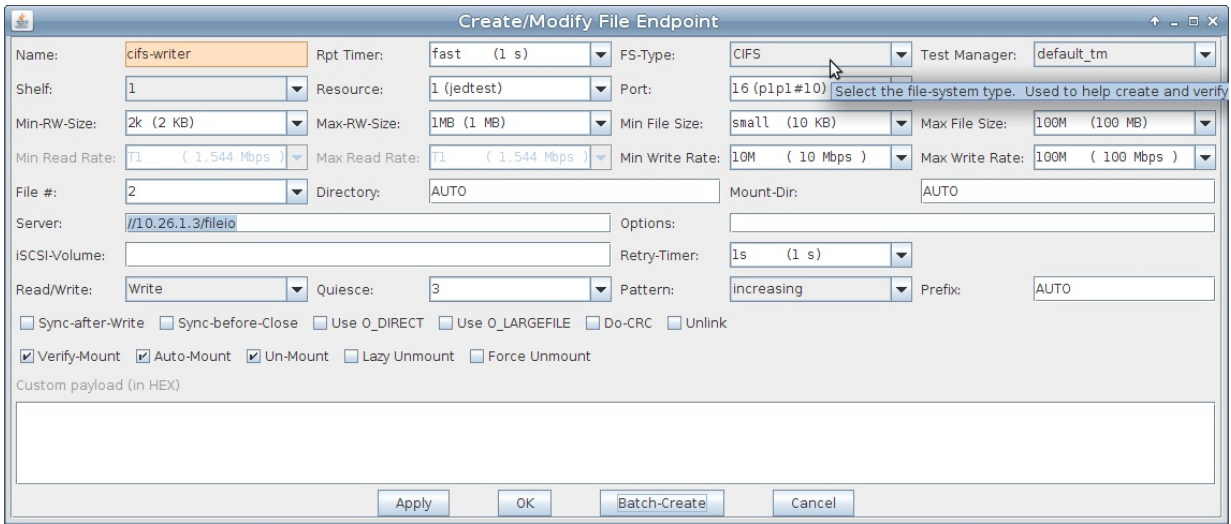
Create/Modify File Endpoint

Name: cifs-writer
Rpt Timer: fast (1 s)
FS-Type: CIFS
Test Manager: default_tm

Shelf: 1
Resource: 1 (jedtest)
Port: 16 (p1p1#10)
Select the file-system type. Used to help create and verify

Min-RW-Size: 2k (2 KB)
Max-RW-Size: 1MB (1 MB)
Min File Size: small (10 KB)
Max File Size: 100M (100 MB)

Min Read Rate: T1 (1.544 Mbps)
Max Read Rate: T1 (1.544 Mbps)
Min Write Rate: 10M (10 Mbps)
Max Write Rate: 100M (100 Mbps)

File #: 2
Directory: AUTO
Mount-Dir: AUTO

Server: //10.26.1.3/fileio
Options:

iSCSI-Volume:
Retry-Timer: 1s (1 s)

Read/Write: Write
Quiesce: 3
Pattern: increasing
Prefix: AUTO

Sync-after-Write  Sync-before-Close  Use O_DIRECT  Use O_LARGEFILE  Do-CRC  Unlink

Verify-Mount  Auto-Mount  Un-Mount  Lazy Unmount  Force Unmount

Custom payload (in HEX)

Apply  OK  Batch-Create  Cancel